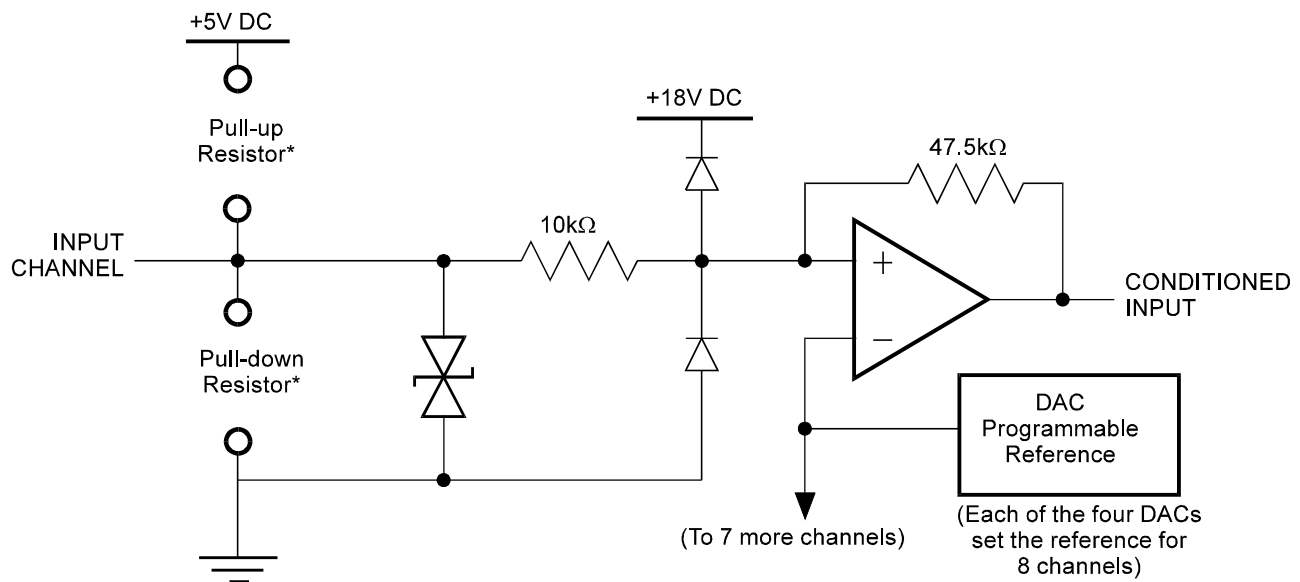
+5V DC

Pull-up Resistor*

INPUT CHANNEL

Pull-down Resistor*

10kΩ

+18V DC

47.5kΩ

+

−

CONDITIONED INPUT

DAC Programmable Reference

(To 7 more channels)

(Each of the four DACs set the reference for 8 channels)